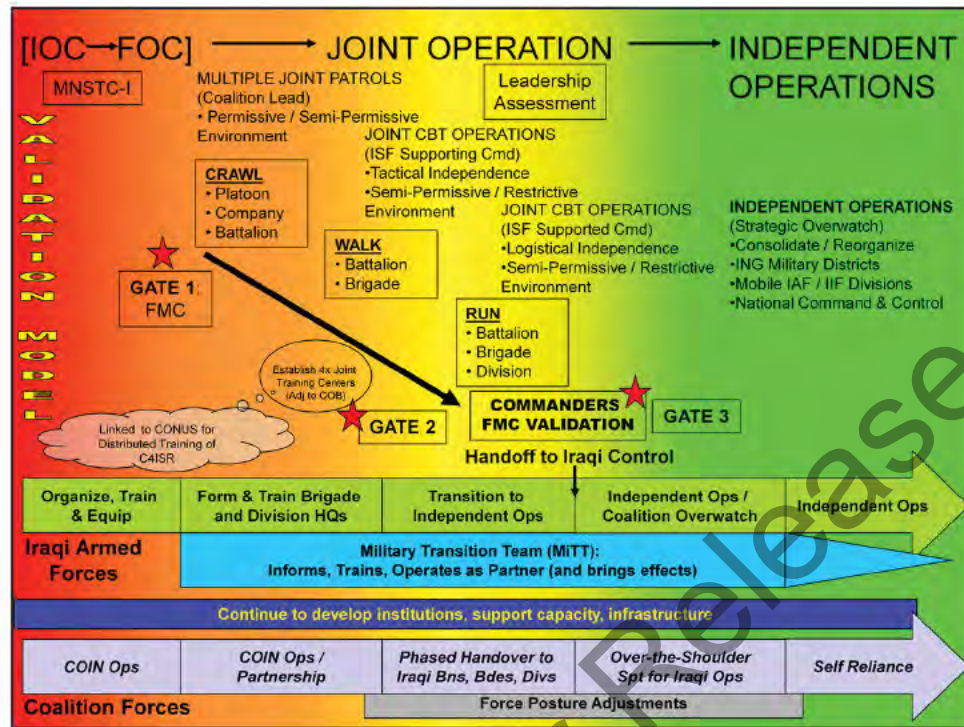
[IOC→FOC] → JOINT OPERATION → INDEPENDENT OPERATIONS

MNSTC-I

VALIDATION MODEL

MULTIPLE JOINT PATROLS
(Coalition Lead)
• Permissive / Semi-Permissive Environment

Leadership Assessment

JOINT CBT OPERATIONS
(ISF Supporting Cmd)
•Tactical Independence
•Semi-Permissive / Restrictive Environment

JOINT CBT OPERATIONS
(ISF Supported Cmd)
•Logistical Independence
•Semi-Permissive / Restrictive Environment

INDEPENDENT OPERATIONS
(Strategic Overwatch)
•Consolidate / Reorganize
•ING Military Districts
•Mobile IAF / IIF Divisions
•National Command & Control

CRAWL
• Platoon
• Company
• Battalion

WALK
• Battalion
• Brigade

RUN
• Battalion
• Brigade
• Division

GATE 1: FMC

Establish 4x Joint Training Centers (Adj to COB)

Linked to CONUS for Distributed Training of C4ISR

GATE 2

COMMANDERS FMC VALIDATION

GATE 3

Handoff to Iraqi Control

| Organize, Train & Equip | Form & Train Brigade and Division HQs | Transition to Independent Ops | Independent Ops / Coalition Overwatch | Independent Ops |
|---|---|---|---|---|

Iraqi Armed Forces

Military Transition Team (MiTT):
Informs, Trains, Operates as Partner (and brings effects)

Continue to develop institutions, support capacity, infrastructure

| COIN Ops | COIN Ops / Partnership | Phased Handover to Iraqi Bns, Bdes, Divs | Over-the-Shoulder Spt for Iraqi Ops | Self Reliance |
|---|---|---|---|---|

Coalition Forces

Force Posture Adjustments

Release